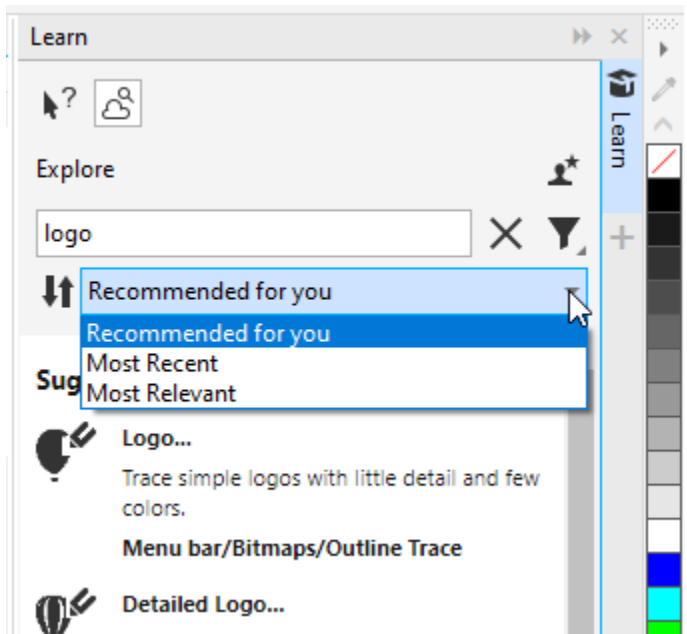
Learn

Explore

logo

Recommended for you

Recommended for you
Most Recent
Most Relevant

Sug

Logo...

Trace simple logos with little detail and few colors.

Menu bar/Bitmaps/Outline Trace

Detailed Logo...

Learn